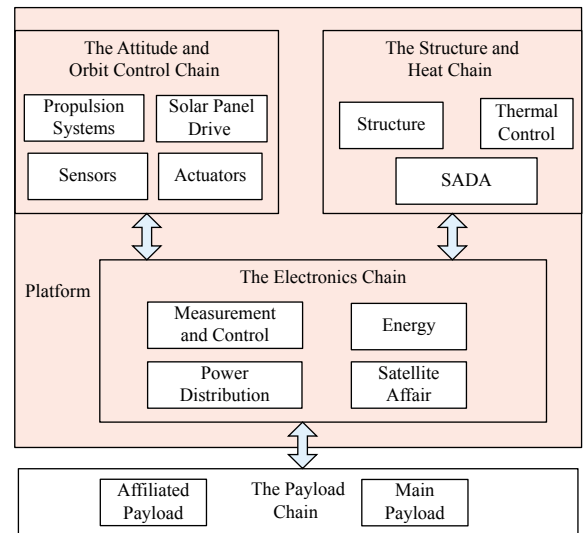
The Attitude and Orbit Control Chain

Propulsion Systems

Solar Panel Drive

Sensors

Actuators

The Structure and Heat Chain

Structure

Thermal Control

SADA

Platform

The Electronics Chain

Measurement and Control

Energy

Power Distribution

Satellite Affair

Affiliated Payload

The Payload Chain

Main Payload